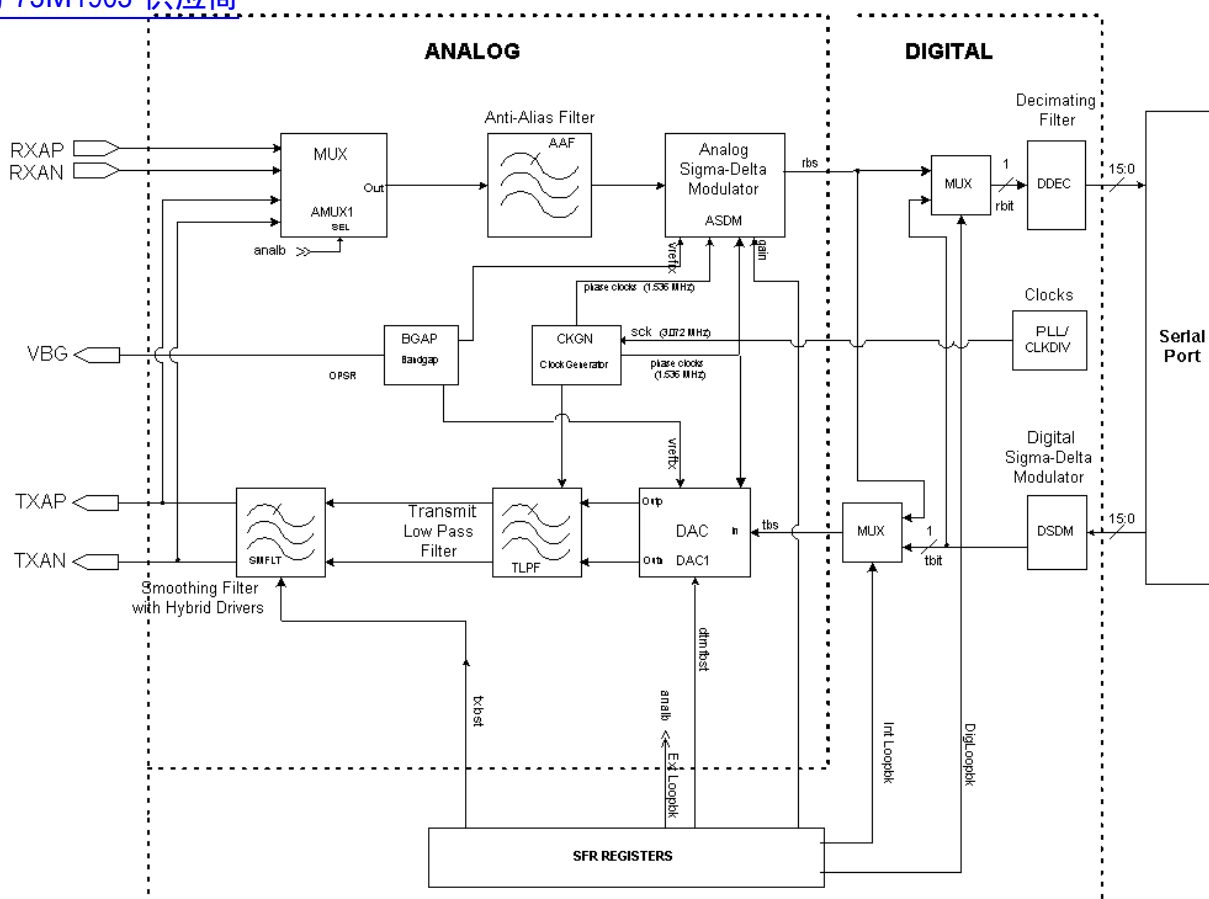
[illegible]73M1903 供应商

ANALOG

DIGITAL

Anti-Alias Filter

Decimating Filter

RXAP
RXAN

MUX
Out
AMUX1
SEL

AAF

Analog Sigma-Delta Modulator
ASDM

rbs

MUX

1
rbit

DDEC

15:0

analb

vreftx

gain

phase clocks (1.536 MHz)

Clocks

VBG

OPSR

BGAP
Bandgap

CKGN
Clock Generator

sck (3.072 MHz)

phase clocks (1.536 MHz)

PLL/ CLKDIV

Serial Port

vreftx

Digital Sigma-Delta Modulator

TXAP

TXAN

SMFLT

Transmit Low Pass Filter

TLPF

Outp
Outn

DAC
DAC1
In

tbs

MUX

1
tbit

DSDM

15:0

Smoothing Filter with Hybrid Drivers

txbst

analb
Ext Loopbk

dtmfbst

Int Loopbk

DigLoopbk

SFR REGISTERS